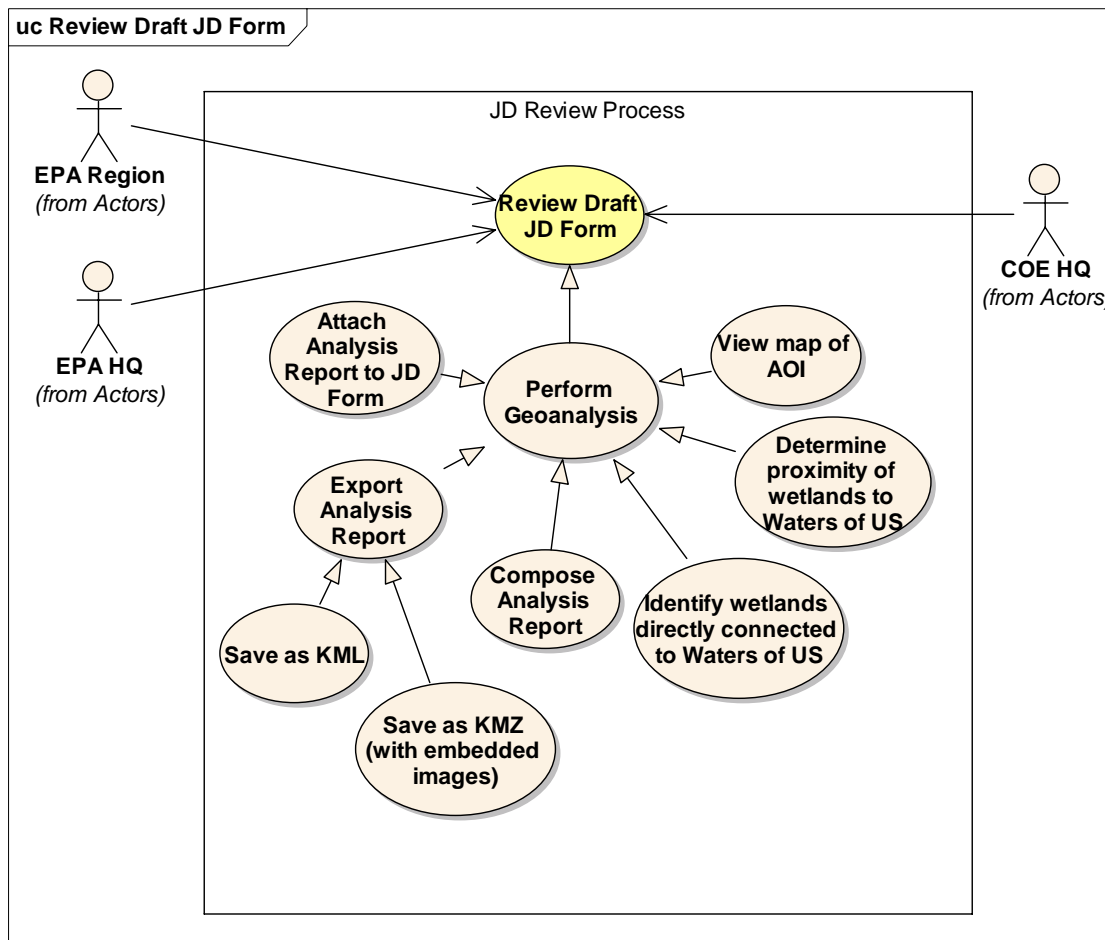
uc Review Draft JD Form

JD Review Process

EPA Region
(from Actors)

EPA HQ
(from Actors)

COE HQ
(from Actors)

Review Draft JD Form

Attach Analysis Report to JD Form

Perform Geoanalysis

View map of AOI

Determine proximity of wetlands to Waters of US

Export Analysis Report

Compose Analysis Report

Identify wetlands directly connected to Waters of US

Save as KML

Save as KMZ (with embedded images)